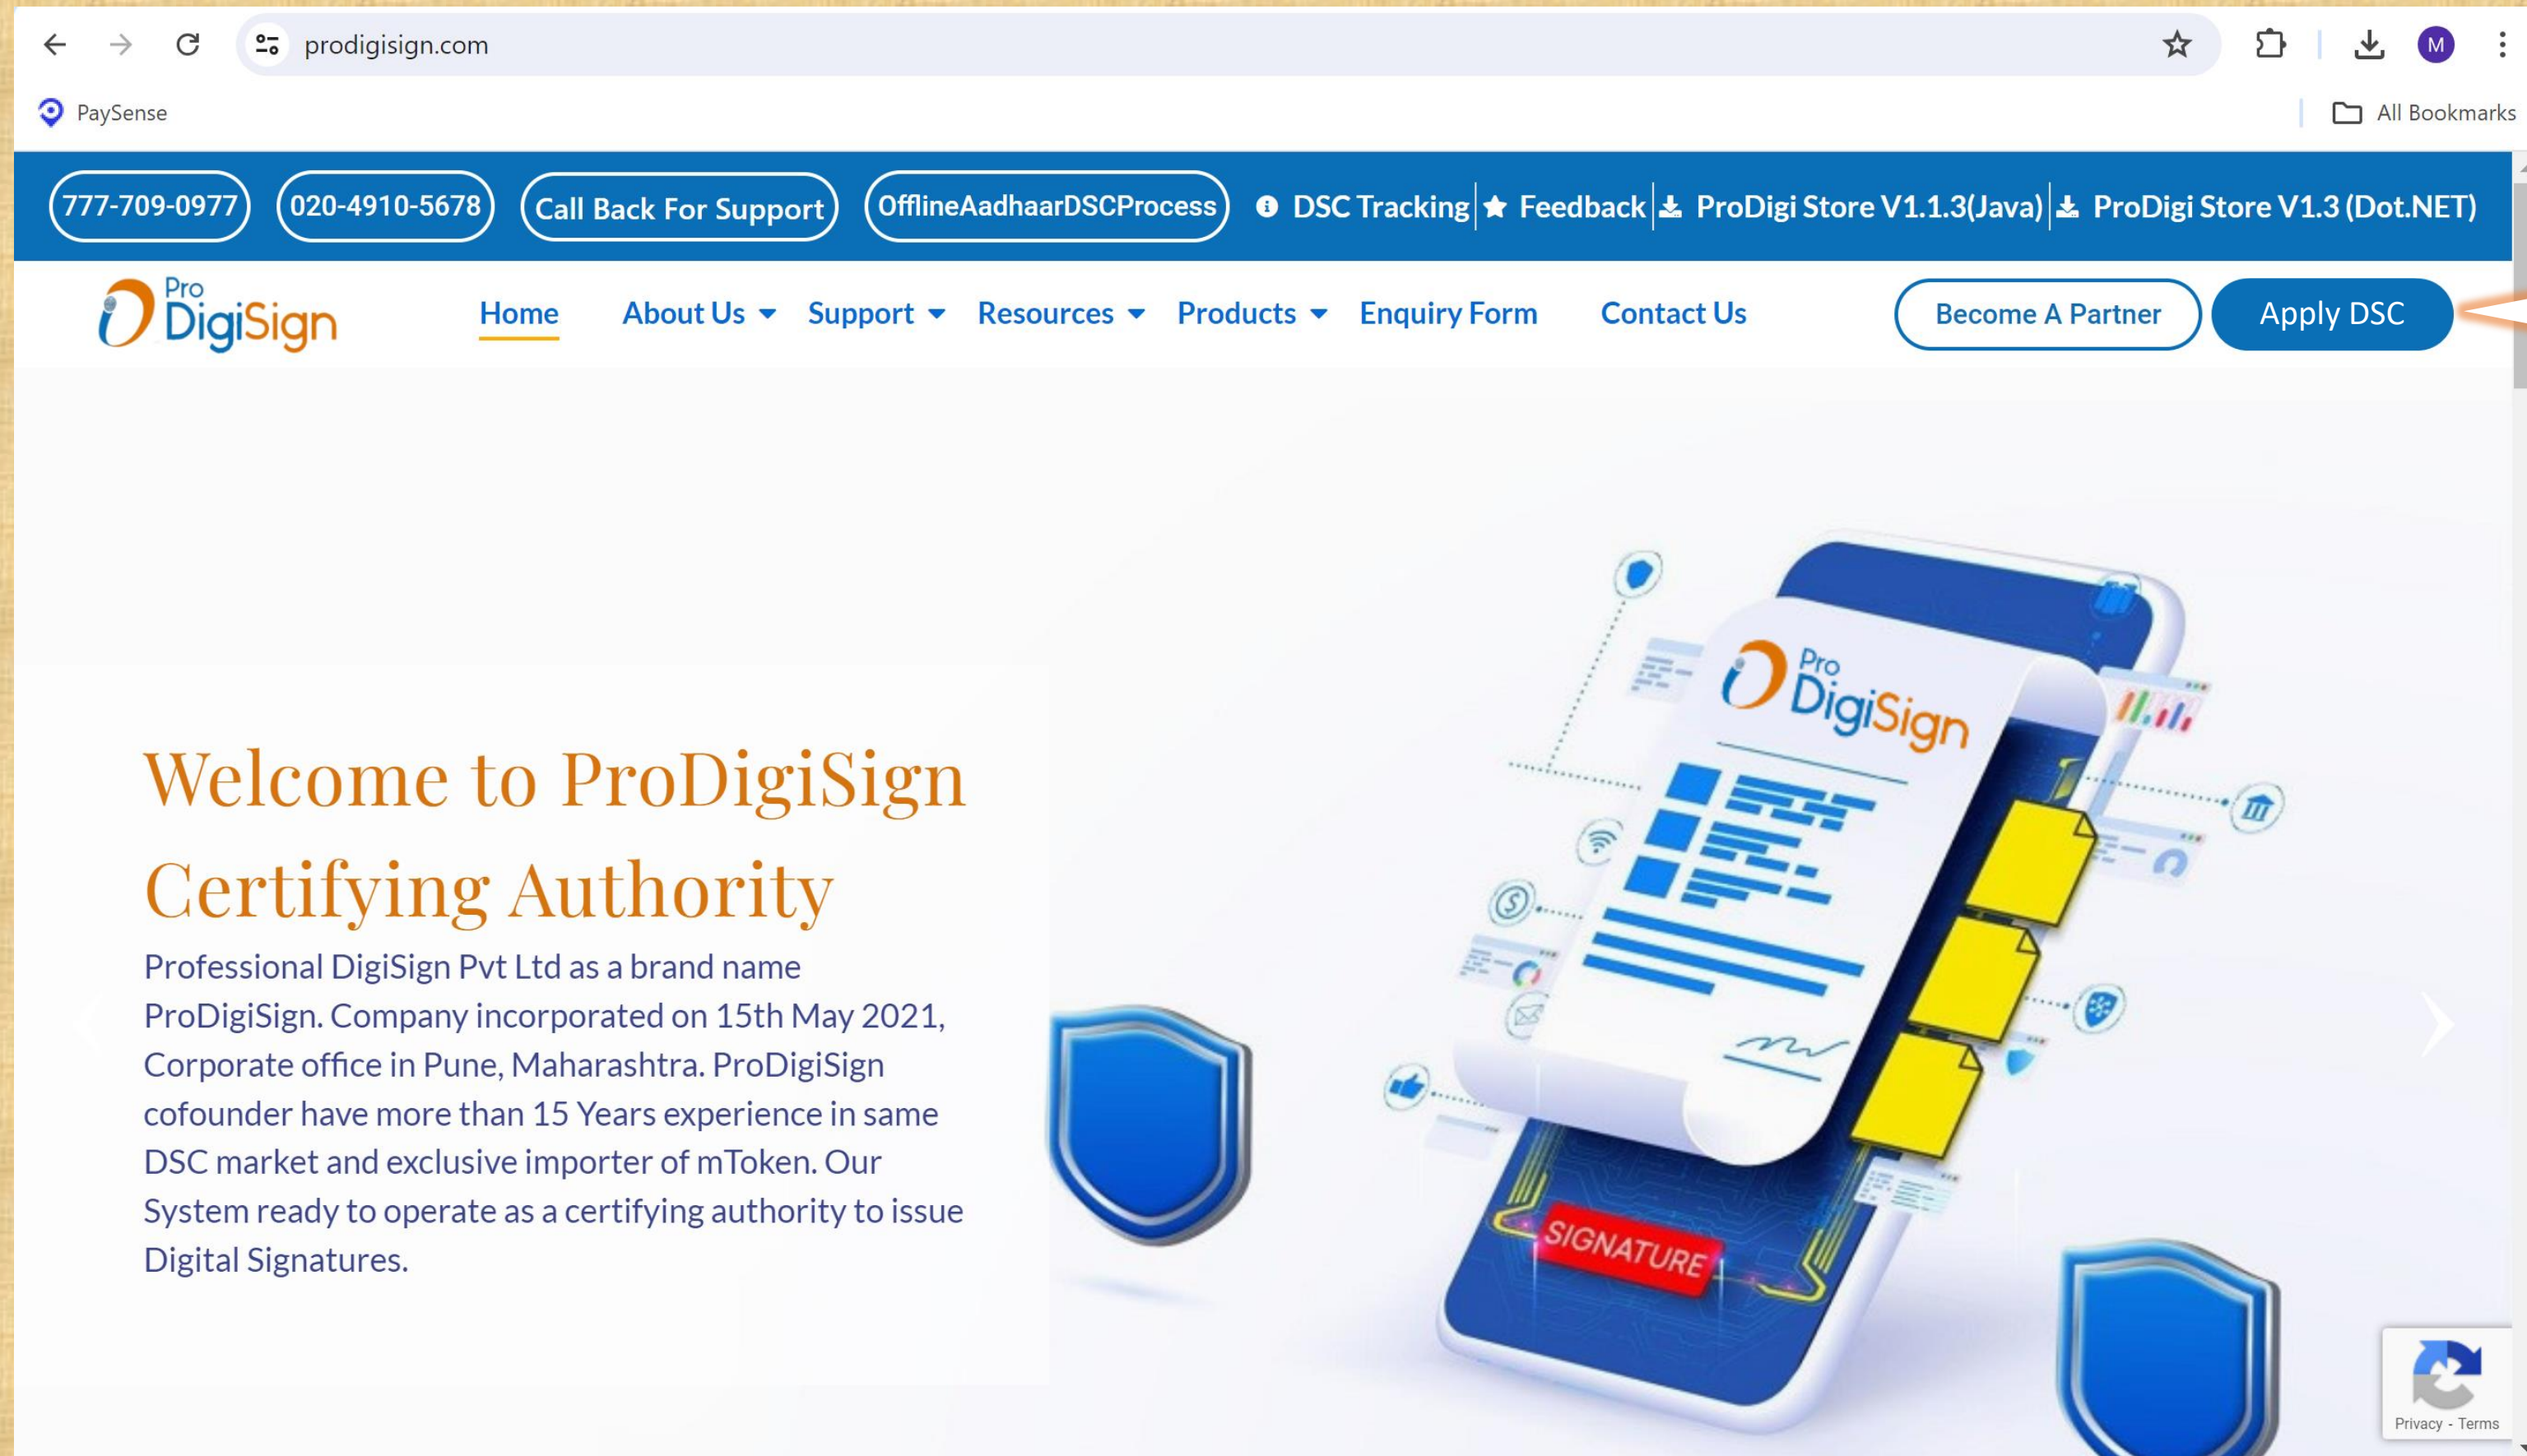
prodigisign.com

M

PaySense

All Bookmarks

777-709-0977 020-4910-5678 Call Back For Support OfflineAadhaarDSCProcess DSC Tracking | Feedback | ProDigi Store V1.1.3(Java) | ProDigi Store V1.3 (Dot.NET)

Pro DigiSign

Home About Us Support Resources Products Enquiry Form Contact Us Become A Partner Apply DSC

Welcome to ProDigiSign Certifying Authority

Professional DigiSign Pvt Ltd as a brand name ProDigiSign. Company incorporated on 15th May 2021, Corporate office in Pune, Maharashtra. ProDigiSign cofounder have more than 15 Years experience in same DSC market and exclusive importer of mToken. Our System ready to operate as a certifying authority to issue Digital Signatures.

Pro DigiSign

SIGNATURE

Privacy - Terms